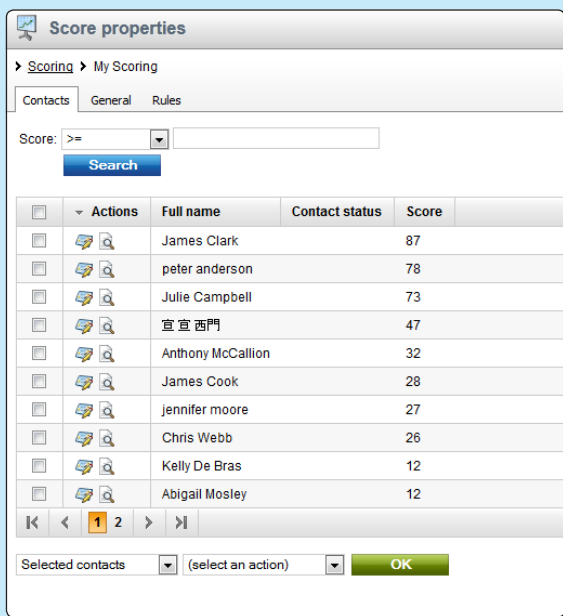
Score properties

Scoring My Scoring

Contacts General Rules

Score: >=

Search

| | Actions | Full name | Contact status | Score |
|---|---|---|---|---|
| | | James Clark | | 87 |
| | | peter anderson | | 78 |
| | | Julie Campbell | | 73 |
| | | 宣宣 西門 | | 47 |
| | | Anthony McCallion | | 32 |
| | | James Cook | | 28 |
| | | jennifer moore | | 27 |
| | | Chris Webb | | 26 |
| | | Kelly De Bras | | 12 |
| | | Abigail Mosley | | 12 |

1 2

Selected contacts (select an action) OK